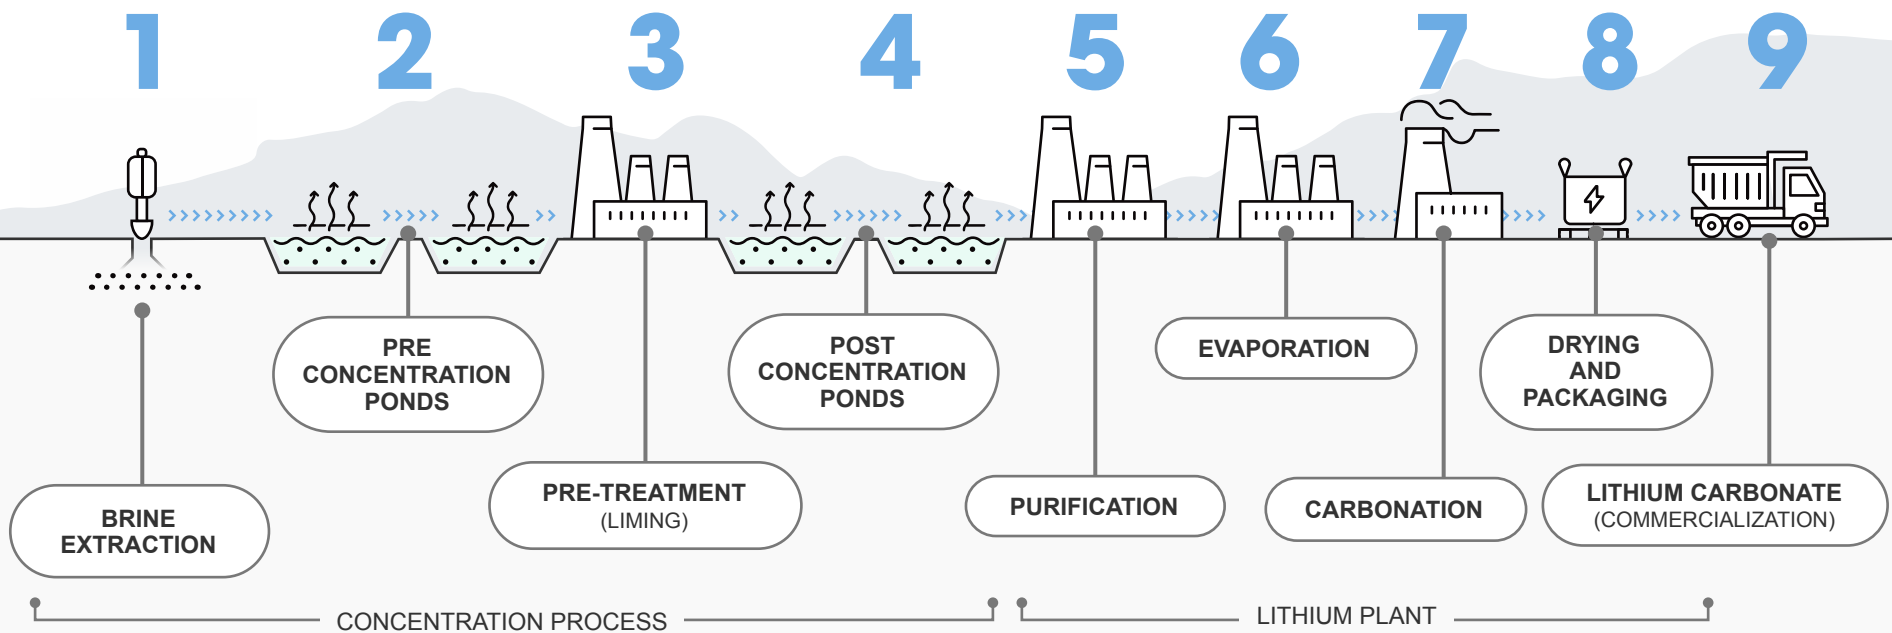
1 2 3 4 5 6 7 8 9

PRE CONCENTRATION PONDS

POST CONCENTRATION PONDS

EVAPORATION

DRYING AND PACKAGING

BRINE EXTRACTION

PRE-TREATMENT (LIMING)

PURIFICATION

CARBONATION

LITHIUM CARBONATE (COMMERCIALIZATION)

CONCENTRATION PROCESS

LITHIUM PLANT